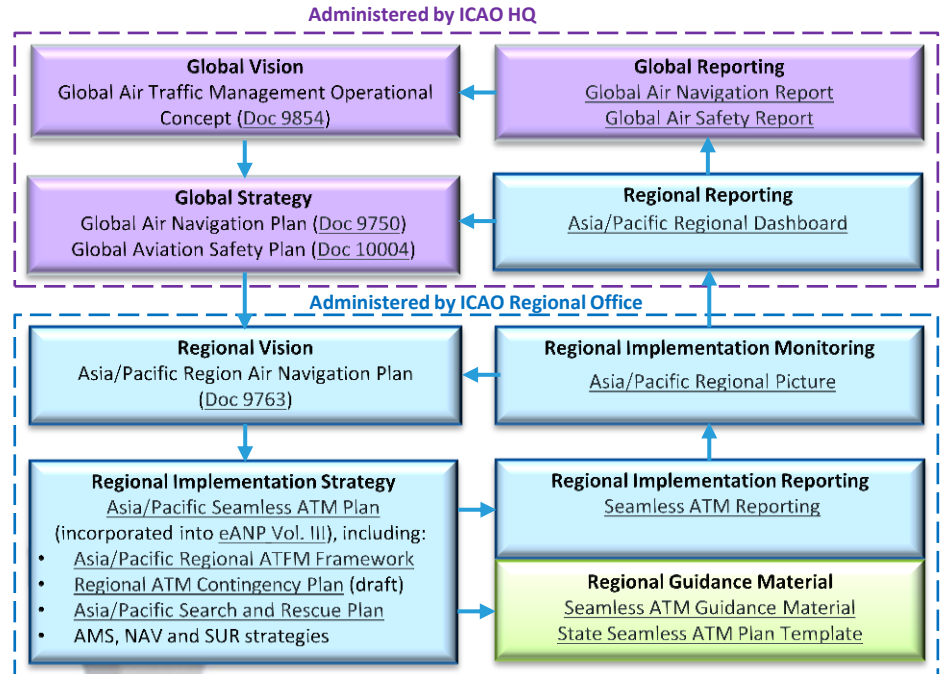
Administered by ICAO HQ

Global Vision
Global Air Traffic Management Operational Concept (Doc 9854)

Global Reporting
Global Air Navigation Report
Global Air Safety Report

Global Strategy
Global Air Navigation Plan (Doc 9750)
Global Aviation Safety Plan (Doc 10004)

Regional Reporting
Asia/Pacific Regional Dashboard

Administered by ICAO Regional Office

Regional Vision
Asia/Pacific Region Air Navigation Plan (Doc 9763)

Regional Implementation Monitoring
Asia/Pacific Regional Picture

Regional Implementation Strategy
Asia/Pacific Seamless ATM Plan
(incorporated into eANP Vol. III), including:
• Asia/Pacific Regional ATFM Framework
• Regional ATM Contingency Plan (draft)
• Asia/Pacific Search and Rescue Plan
• AMS, NAV and SUR strategies

Regional Implementation Reporting
Seamless ATM Reporting

Regional Guidance Material
Seamless ATM Guidance Material
State Seamless ATM Plan Template